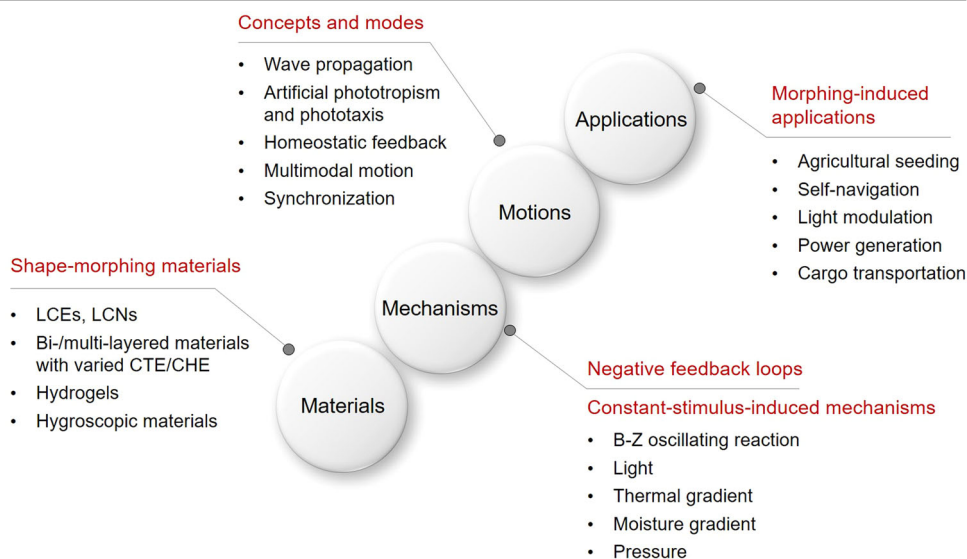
Concepts and modes

- Wave propagation
- Artificial phototropism and phototaxis
- Homeostatic feedback
- Multimodal motion
- Synchronization

Applications

Morphing-induced applications

- Agricultural seeding
- Self-navigation
- Light modulation
- Power generation
- Cargo transportation

Motions

Shape-morphing materials

- LCEs, LCNs
- Bi-/multi-layered materials with varied CTE/CHE
- Hydrogels
- Hygroscopic materials

Mechanisms

Materials

Negative feedback loops

Constant-stimulus-induced mechanisms

- B-Z oscillating reaction
- Light
- Thermal gradient
- Moisture gradient
- Pressure